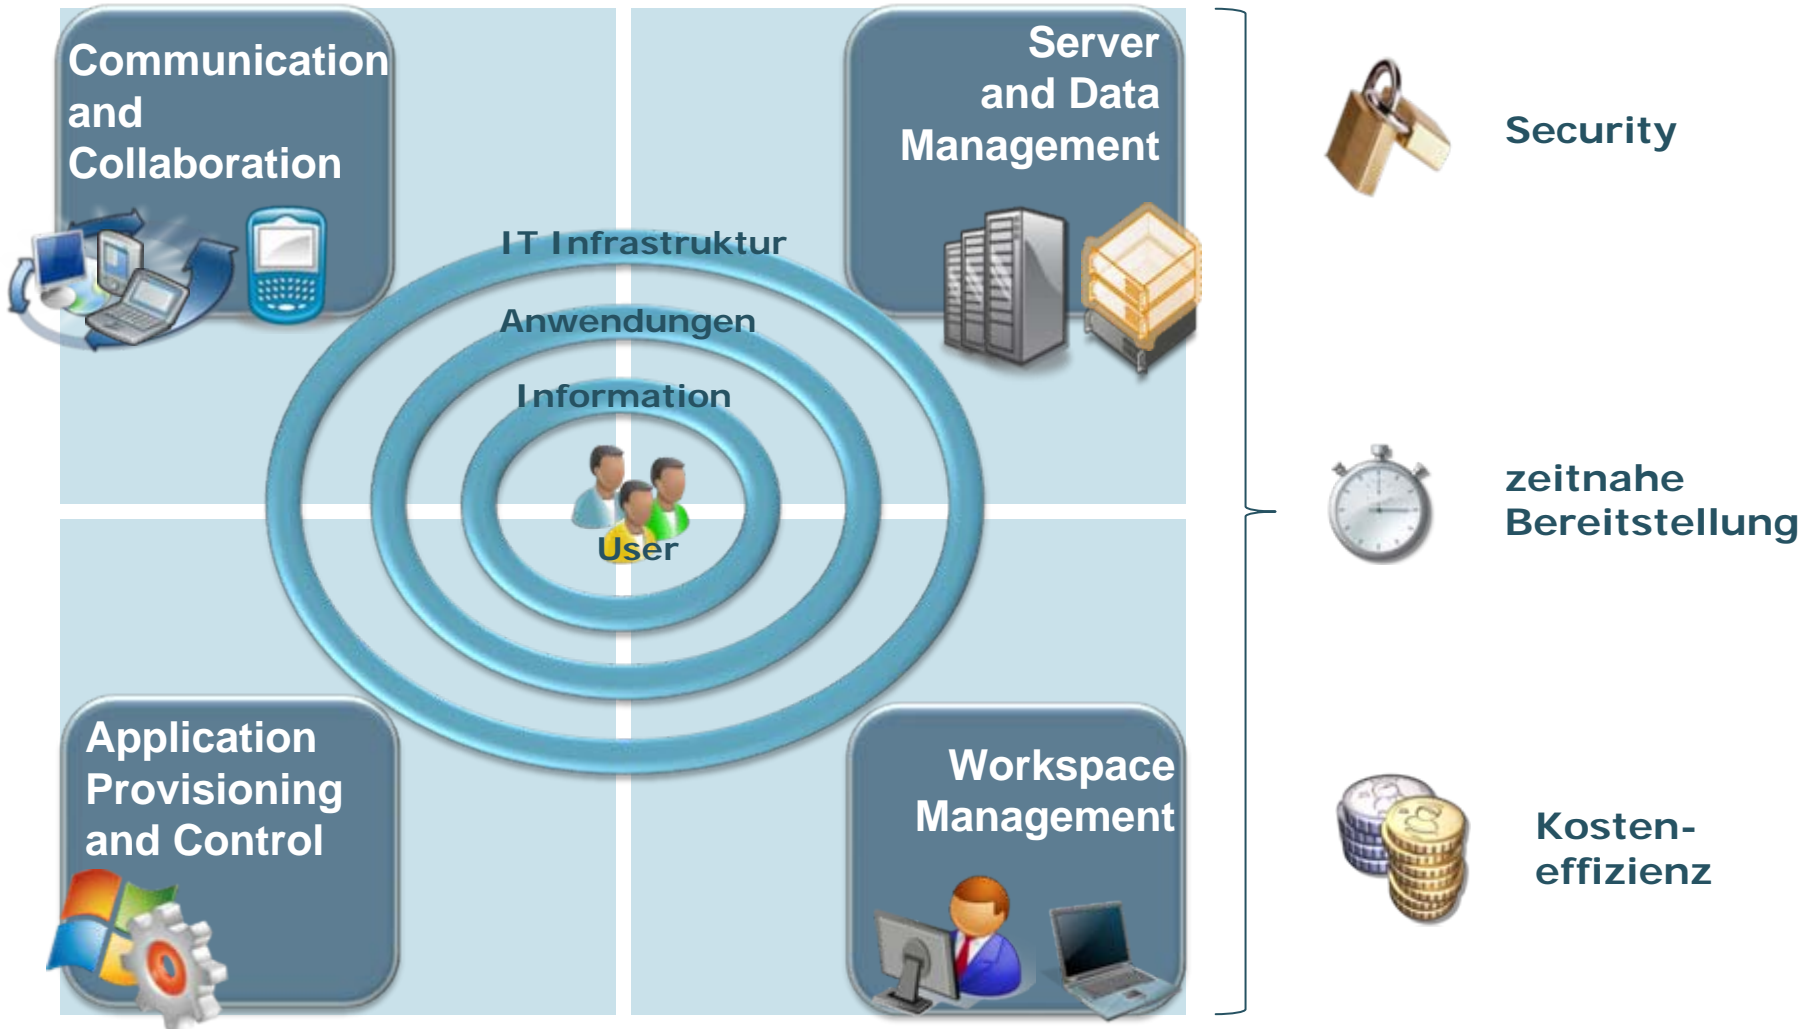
Communication and Collaboration

Server and Data Management

IT Infrastruktur

Anwendungen

Information

User

Application Provisioning and Control

Workspace Management

Security

zeitnahe Bereitstellung

Kosten-effizienz